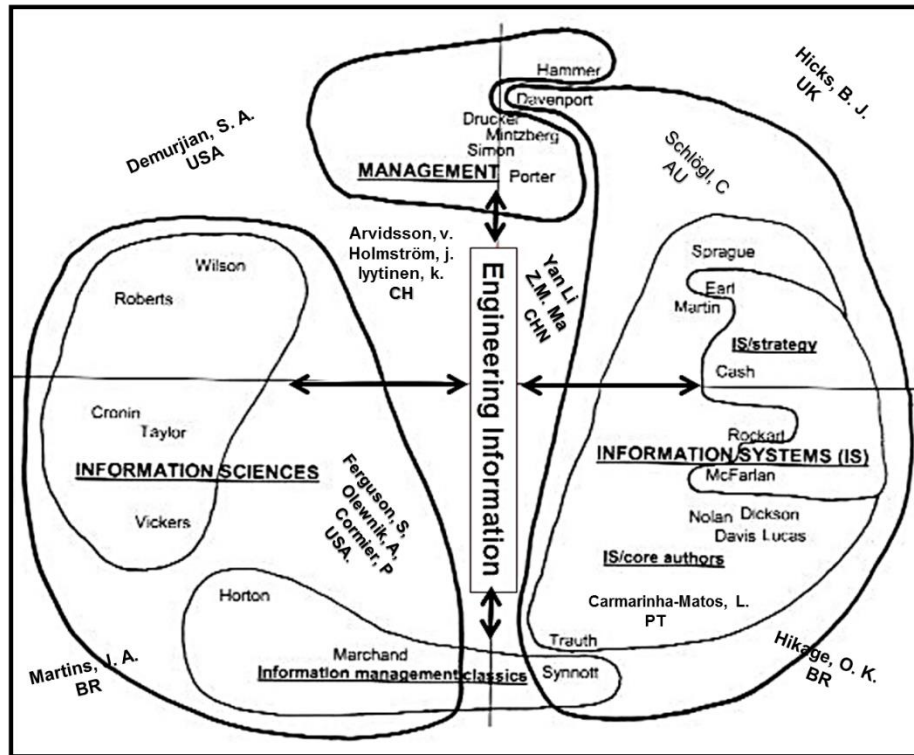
Hicks, B. J.
UK

Demurjian, S. A.
USA

Hammer
Davenport
Drucker
Mintzberg
Simon
Porter
MANAGEMENT

Schlögl, C
AU

Arvidsson, v.
Holmström, j.
lyytinen, k.
CH

Yan Li
Z.M. Ma
CHN

Engineering Information

Wilson
Roberts
Cronin
Taylor
INFORMATION SCIENCES
Vickers

Sprague
Earl
Martin
IS/strategy
Cash
Rockart
INFORMATION SYSTEMS (IS)
McFarlan
Nolan
Dickson
Davis
Lucas
IS/core authors

Ferguson, S,
Olewnik, A,
Cormier, P
USA.

Horton
Marchand
Information management classics

Carmarinha-Matos, L.
PT

Trauth
Synnott

Martins, I. A.
BR

Hikage, O. K.
BR